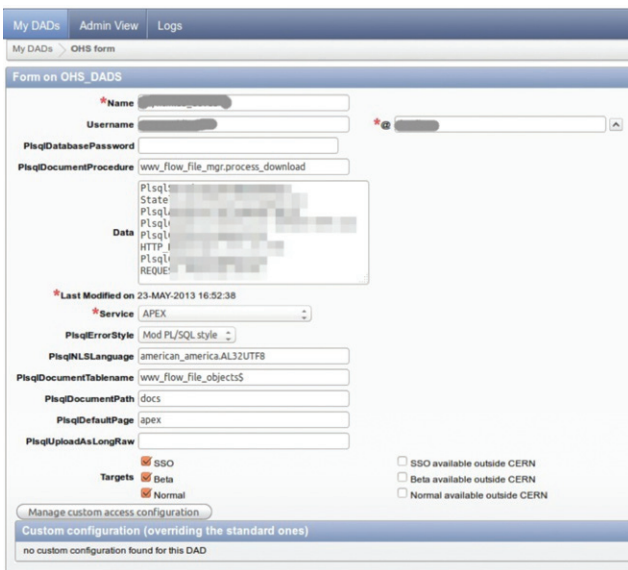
My DADs Admin View Logs

My DADs OHS form

Form on OHS_DADS

*Name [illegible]

Username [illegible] *@ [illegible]

PlsqlDatabasePassword

PlsqlDocumentProcedure wwv_flow_file_mgr.process_download

Data
Plsql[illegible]
State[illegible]
Plsql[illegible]
Plsql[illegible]
Plsql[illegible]
HTTP_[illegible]
Plsql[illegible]
REQUE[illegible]

*Last Modified on 23-MAY-2013 16:52:38

*Service APEX

PlsqlErrorStyle Mod PL/SQL style

PlsqlNLSLanguage american_america.AL32UTF8

PlsqlDocumentTablename wwv_flow_file_objects$

PlsqlDocumentPath docs

PlsqlDefaultPage apex

PlsqlUploadAsLongRaw

Targets
SSO
Beta
Normal

SSO available outside CERN
Beta available outside CERN
Normal available outside CERN

Manage custom access configuration

Custom configuration (overriding the standard ones)

no custom configuration found for this DAD